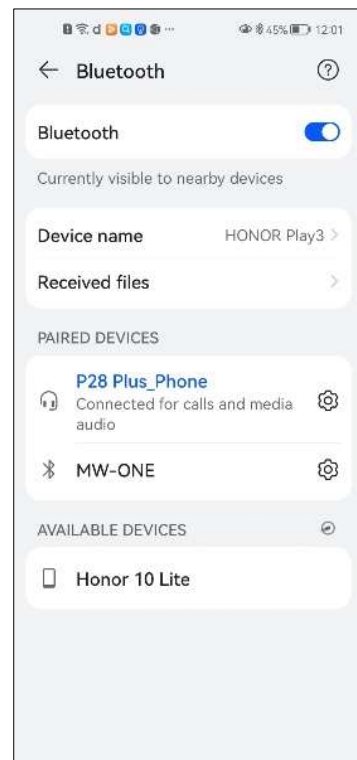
45% 12:01

← Bluetooth ⓘ

Bluetooth

Currently visible to nearby devices

Device name HONOR Play3 >

Received files >

PAIRED DEVICES

P28 Plus_Phone
Connected for calls and media audio

MW-ONE

AVAILABLE DEVICES

Honor 10 Lite